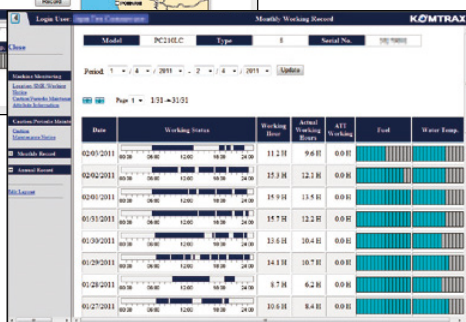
Login User: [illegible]

Monthly Working Record

KOMTRAX

Close

Model PC210LC Type 8 Serial No. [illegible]

Period 1 / 4 / 2011 - 2 / 4 / 2011 Update

Page 1 1/31 → 31/31

Machine Monitoring
Location, SMR, Working Status
Caution/Periodic Maintenance
Job Site Information

Caution/Periodic Maintenance
Caution
Maintenance Notice

Monthly Record

Annual Record

Exit Logout

| Date | Working Status | Working Hour | Actual Working Hours | ATT Working | Fuel | Water Temp. |
|---|---|---|---|---|---|---|
| 02/03/2011 | 00:00 06:00 12:00 18:00 24:00 | 11.2 H | 9.6 H | 0.0 H | | |
| 02/02/2011 | 00:00 06:00 12:00 18:00 24:00 | 15.3 H | 12.1 H | 0.0 H | | |
| 02/01/2011 | 00:00 06:00 12:00 18:00 24:00 | 15.9 H | 13.5 H | 0.0 H | | |
| 01/31/2011 | 00:00 06:00 12:00 18:00 24:00 | 15.7 H | 12.2 H | 0.0 H | | |
| 01/30/2011 | 00:00 06:00 12:00 18:00 24:00 | 13.6 H | 10.4 H | 0.0 H | | |
| 01/29/2011 | 00:00 06:00 12:00 18:00 24:00 | 14.1 H | 10.7 H | 0.0 H | | |
| 01/28/2011 | 00:00 06:00 12:00 18:00 24:00 | 8.7 H | 6.2 H | 0.0 H | | |
| 01/27/2011 | 00:00 06:00 12:00 18:00 24:00 | 10.6 H | 8.4 H | 0.0 H | | |